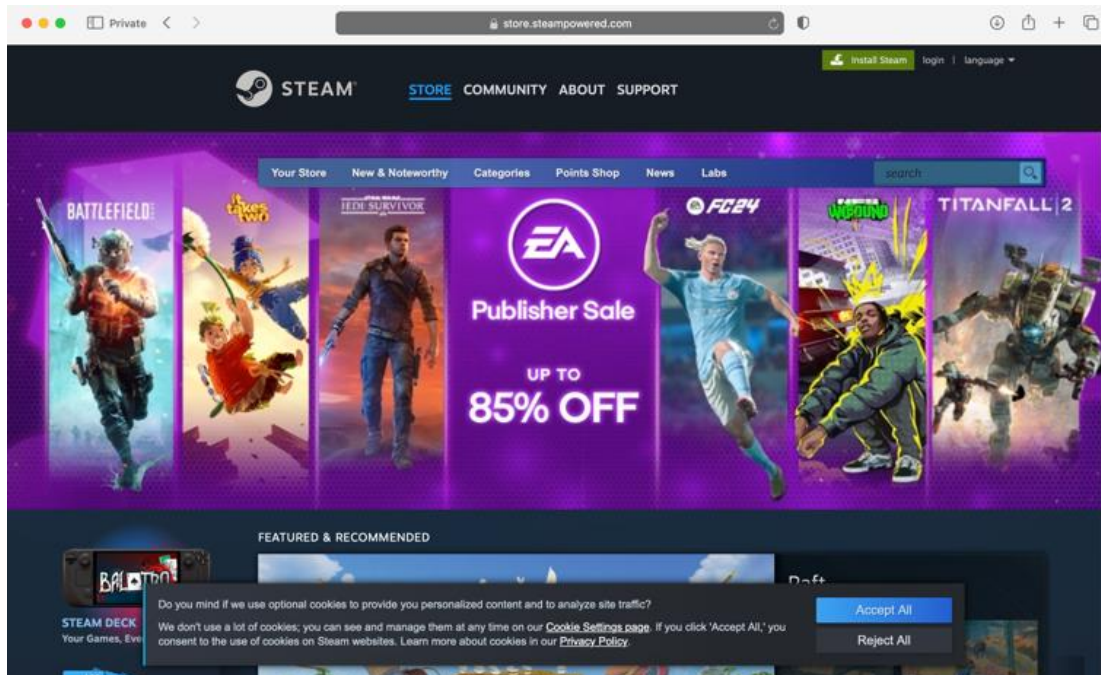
Private

store.steampowered.com

Install Steam login | language

STEAM

STORE COMMUNITY ABOUT SUPPORT

Your Store New & Noteworthy Categories Points Shop News Labs

search

BATTLEFIELD

it takes two

JEDI SURVIVOR

EA

Publisher Sale

UP TO

85% OFF

FC24

WEBOUND

TITANFALL 2

FEATURED & RECOMMENDED

BALATRO

STEAM DECK

Your Games, Eve

Raft

Do you mind if we use optional cookies to provide you personalized content and to analyze site traffic?

We don't use a lot of cookies; you can see and manage them at any time on our Cookie Settings page. If you click 'Accept All,' you consent to the use of cookies on Steam websites. Learn more about cookies in our Privacy Policy.

Accept All

Reject All